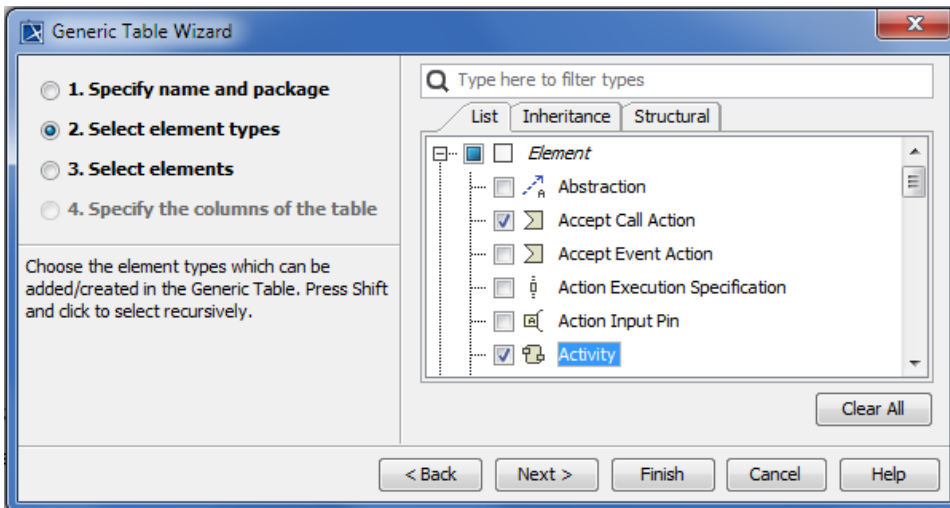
Generic Table Wizard

1. Specify name and package
2. Select element types
3. Select elements
4. Specify the columns of the table

Choose the element types which can be added/created in the Generic Table. Press Shift and click to select recursively.

Type here to filter types

List | Inheritance | Structural

Element
Abstraction
Accept Call Action
Accept Event Action
Action Execution Specification
Action Input Pin
Activity

Clear All

< Back
Next >
Finish
Cancel
Help